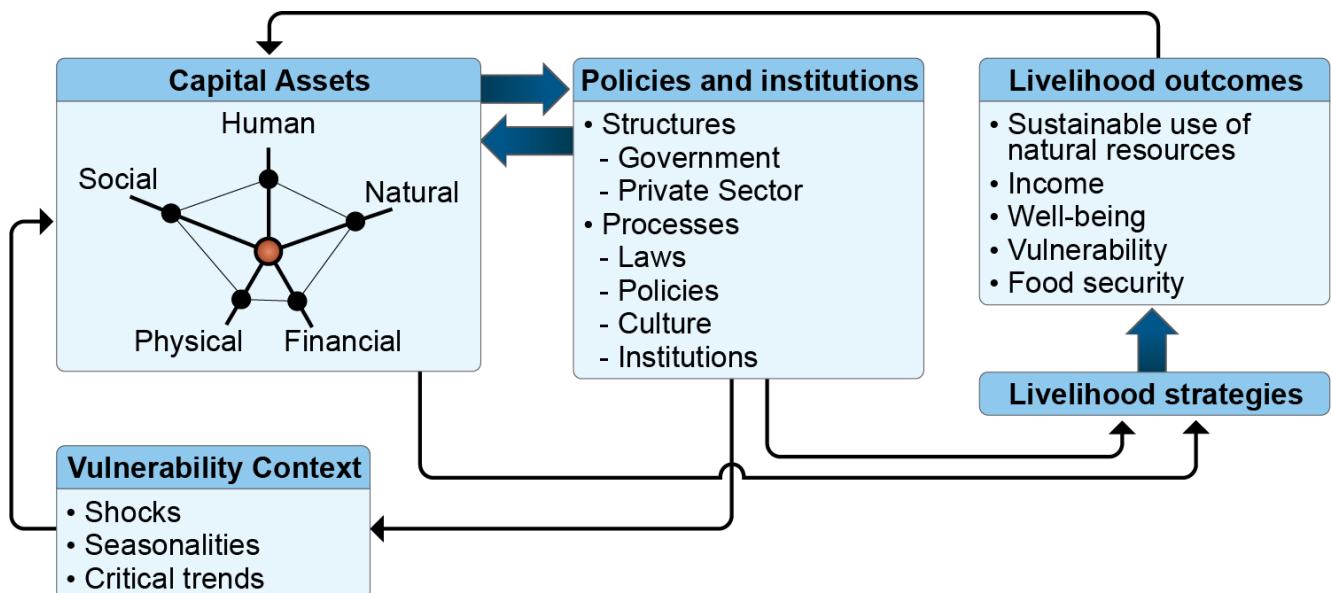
Capital Assets

Human
Social
Natural
Physical
Financial

Policies and institutions

• Structures
- Government
- Private Sector
• Processes
- Laws
- Policies
- Culture
- Institutions

Livelihood outcomes

• Sustainable use of natural resources
• Income
• Well-being
• Vulnerability
• Food security

Livelihood strategies

Vulnerability Context

• Shocks
• Seasonalities
• Critical trends